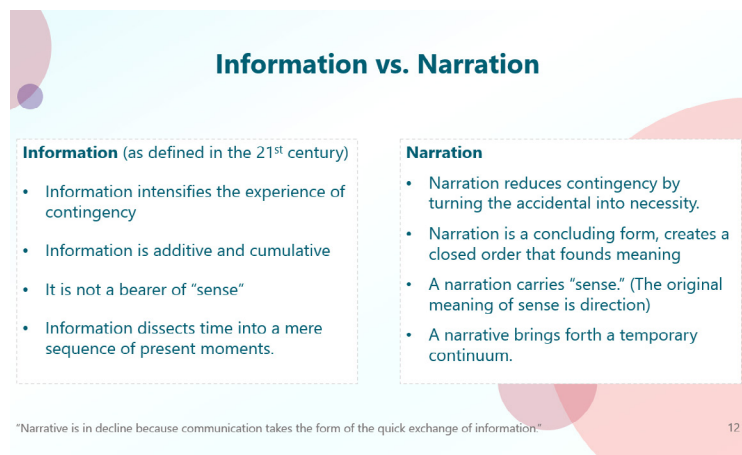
Information vs. Narration

**Information** (as defined in the 21$^{st}$ century)

- Information intensifies the experience of contingency
- Information is additive and cumulative
- It is not a bearer of "sense"
- Information dissects time into a mere sequence of present moments.

**Narration**

- Narration reduces contingency by turning the accidental into necessity.
- Narration is a concluding form, creates a closed order that founds meaning
- A narration carries "sense." (The original meaning of sense is direction)
- A narrative brings forth a temporary continuum.

"Narrative is in decline because communication takes the form of the quick exchange of information."

12